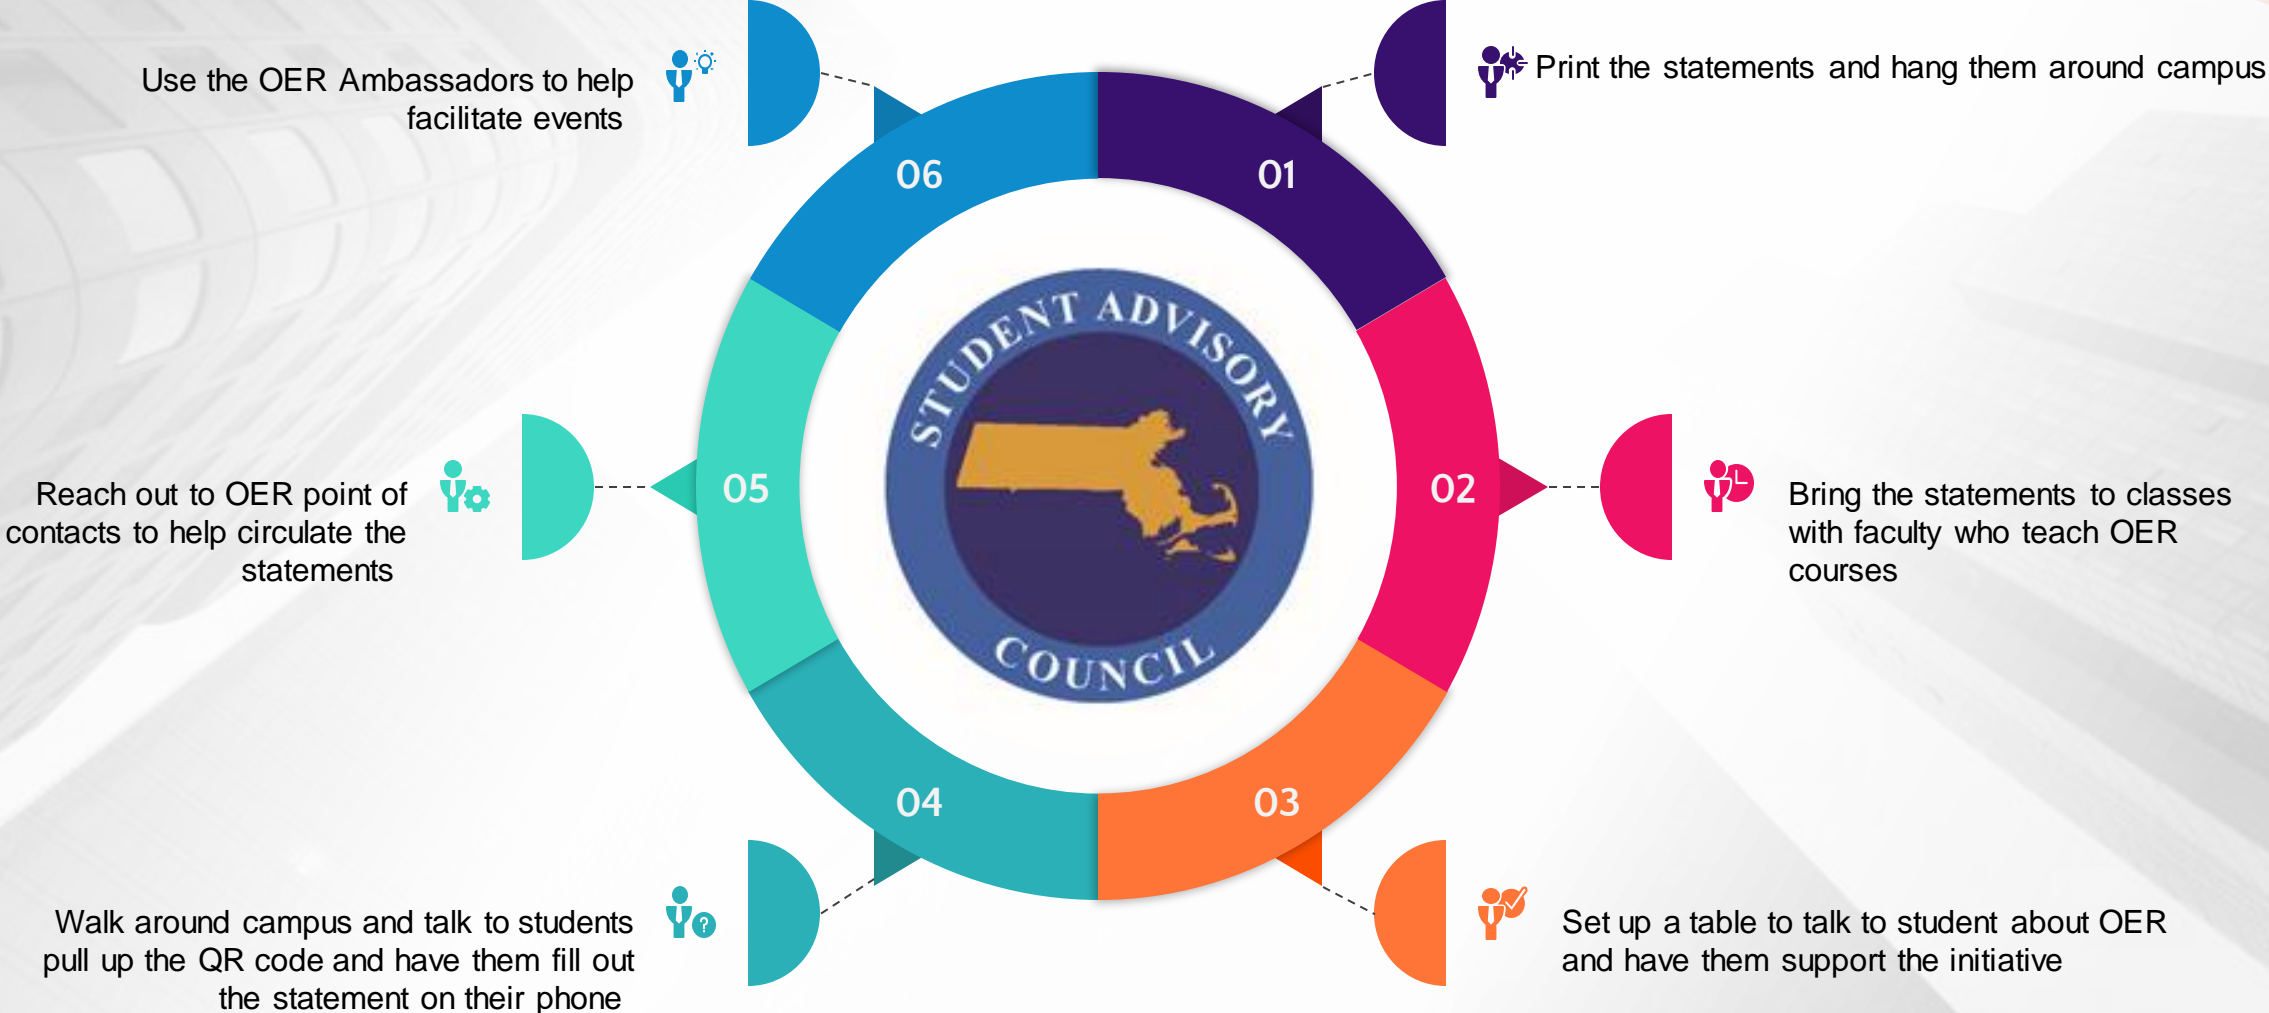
Use the OER Ambassadors to help facilitate events

Print the statements and hang them around campus

06

01

STUDENT ADVISORY COUNCIL

Reach out to OER point of contacts to help circulate the statements

05

02

Bring the statements to classes with faculty who teach OER courses

04

03

Walk around campus and talk to students pull up the QR code and have them fill out the statement on their phone

Set up a table to talk to student about OER and have them support the initiative